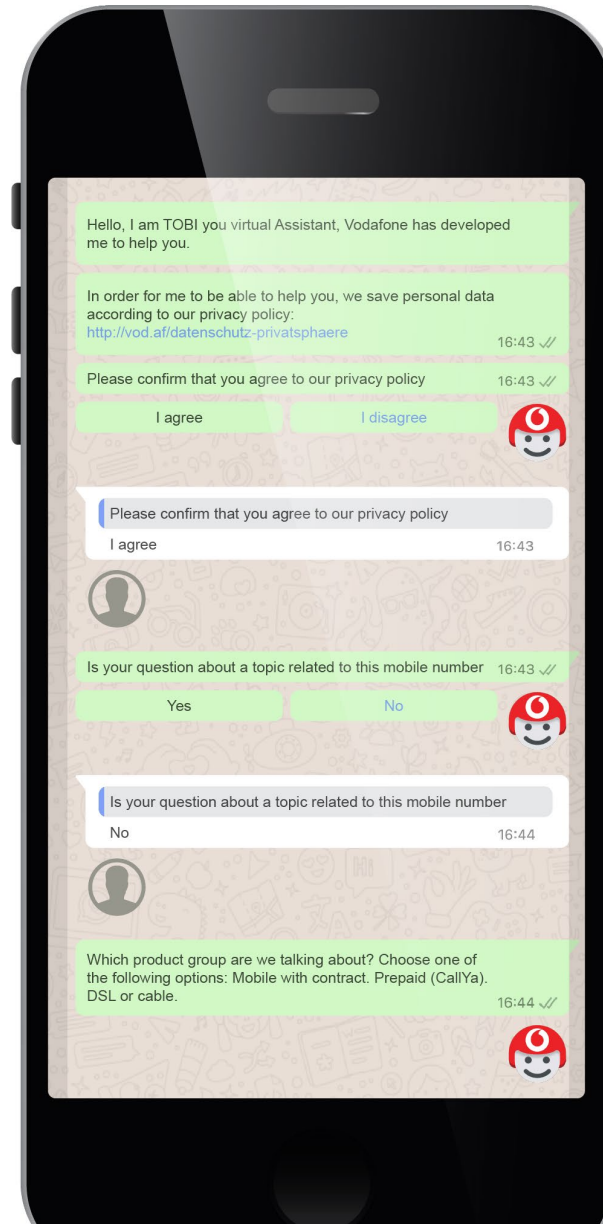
Hello, I am TOBI you virtual Assistant, Vodafone has developed me to help you.

In order for me to be able to help you, we save personal data according to our privacy policy: http://vod.af/datenschutz-privatsphaere 16:43

Please confirm that you agree to our privacy policy 16:43

I agree

I disagree

Please confirm that you agree to our privacy policy

I agree 16:43

Is your question about a topic related to this mobile number 16:43

Yes

No

Is your question about a topic related to this mobile number

No 16:44

Which product group are we talking about? Choose one of the following options: Mobile with contract. Prepaid (CallYa). DSL or cable. 16:44